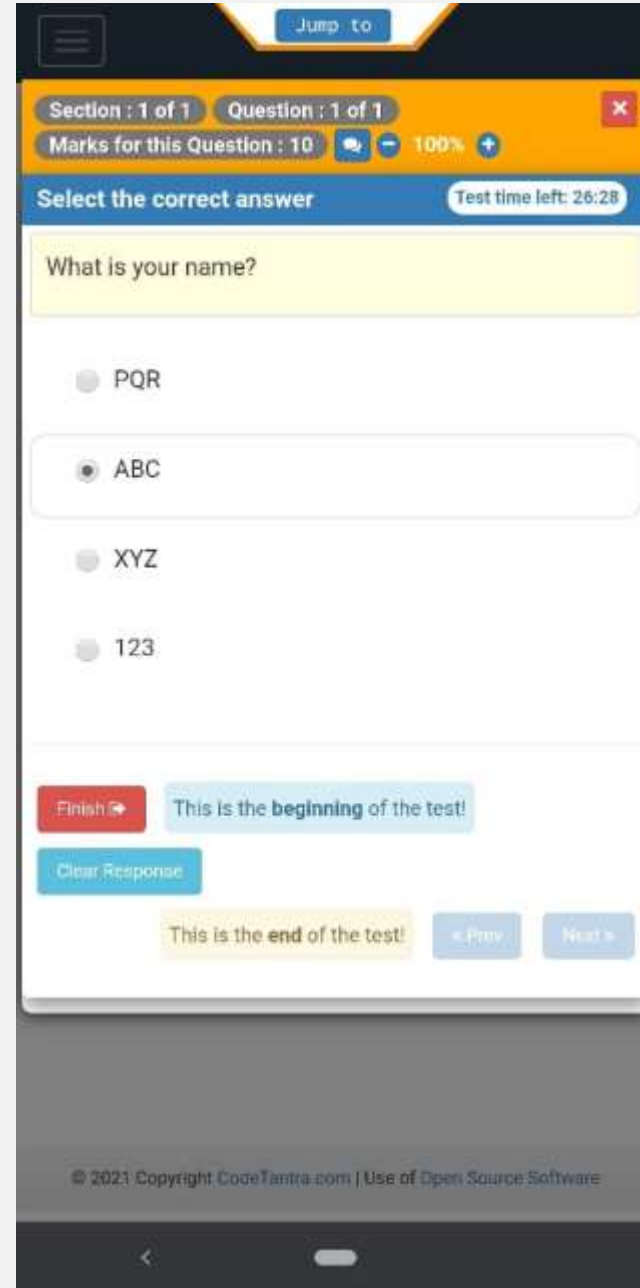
Jump to

Section : 1 of 1 Question : 1 of 1

Marks for this Question : 10 100%

Select the correct answer

Test time left: 26:28

What is your name?

PQR

ABC

XYZ

123

Finish

This is the **beginning** of the test!

Clear Response

This is the **end** of the test!

« Prev

Next »

© 2021 Copyright CodeTantra.com | Use of Open Source Software